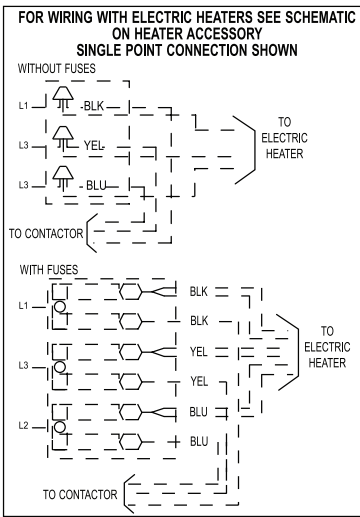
FOR WIRING WITH ELECTRIC HEATERS SEE SCHEMATIC ON HEATER ACCESSORY
SINGLE POINT CONNECTION SHOWN

WITHOUT FUSES

L1
BLK

L3
YEL

L3
BLU

TO ELECTRIC HEATER

TO CONTACTOR

WITH FUSES

L1
BLK
BLK

L3
YEL
YEL

L2
BLU
BLU

TO ELECTRIC HEATER

TO CONTACTOR